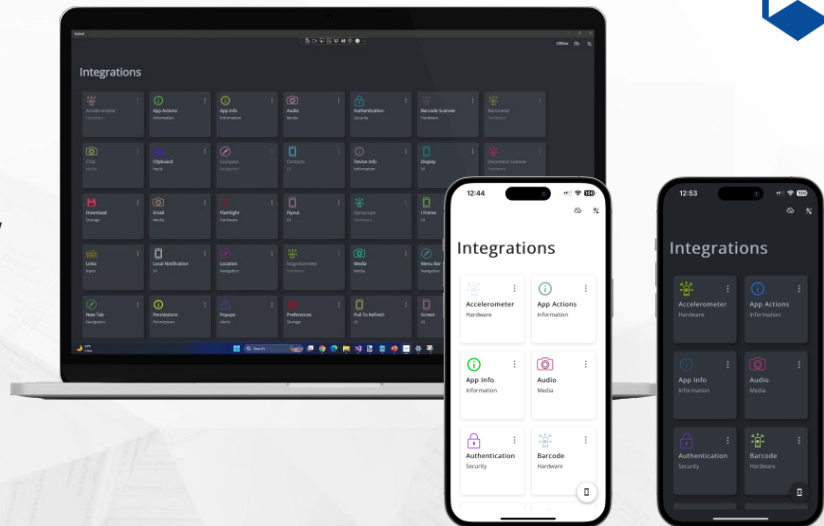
Integrations

Accelerometer
Hardware

App Actions
Information

App Info
Information

Audio
Media

Authentication
Security

Barcode Scanner
Hardware

Barcode
Hardware

Chat
Media

Clipboard
Input

Compass
Navigation

Contacts

Device Info
Information

Display

Document Scanner
Hardware

Download
Storage

Email
Media

Flashlight
Hardware

Flyout

Gyroscope
Hardware

IFrame

Links
Input

Local Notification

Location
Navigation

Magnetometer
Hardware

Media
Media

Menu Bar
Navigation

New Tab
Navigation

Permissions
Permissions

Popups
Alerts

Preferences
Storage

Pull To Refresh

Screen

Offline

12:44

Integrations

Accelerometer
Hardware

App Actions
Information

App Info
Information

Audio
Media

Authentication
Security

Barcode
Hardware

12:53

Integrations

Accelerometer
Hardware

App Actions
Information

App Info
Information

Audio
Media

Authentication
Security

Barcode
Hardware